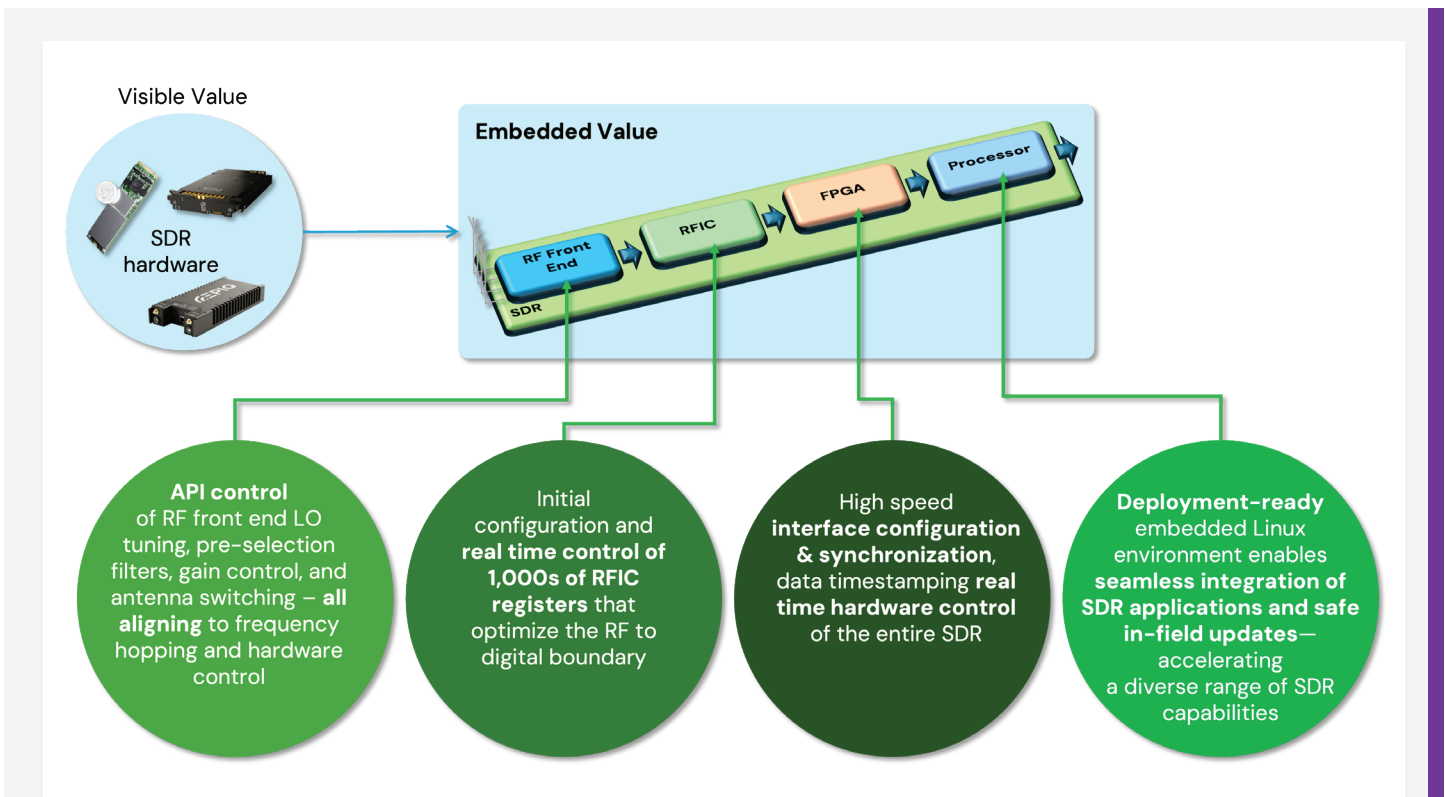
Visible Value

SDR hardware

Embedded Value

RF Front End

RFIC

FPGA

Processor

SDR

API control of RF front end LO tuning, pre-selection filters, gain control, and antenna switching – all aligning to frequency hopping and hardware control

Initial configuration and real time control of 1,000s of RFIC registers that optimize the RF to digital boundary

High speed interface configuration & synchronization, data timestamping real time hardware control of the entire SDR

Deployment-ready embedded Linux environment enables seamless integration of SDR applications and safe in-field updates—accelerating a diverse range of SDR capabilities